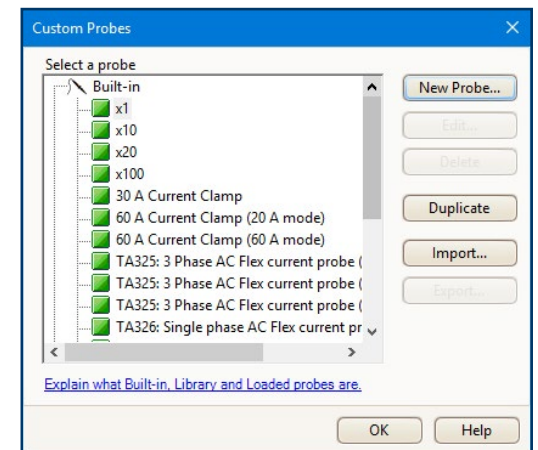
Custom Probes

Select a probe

Built-in
x1
x10
x20
x100
30 A Current Clamp
60 A Current Clamp (20 A mode)
60 A Current Clamp (60 A mode)
TA325: 3 Phase AC Flex current probe (
TA325: 3 Phase AC Flex current probe (
TA325: 3 Phase AC Flex current probe (
TA326: Single phase AC Flex current pr

New Probe...
Edit...
Delete
Duplicate
Import...
Export...

Explain what Built-in, Library and Loaded probes are.

OK
Help